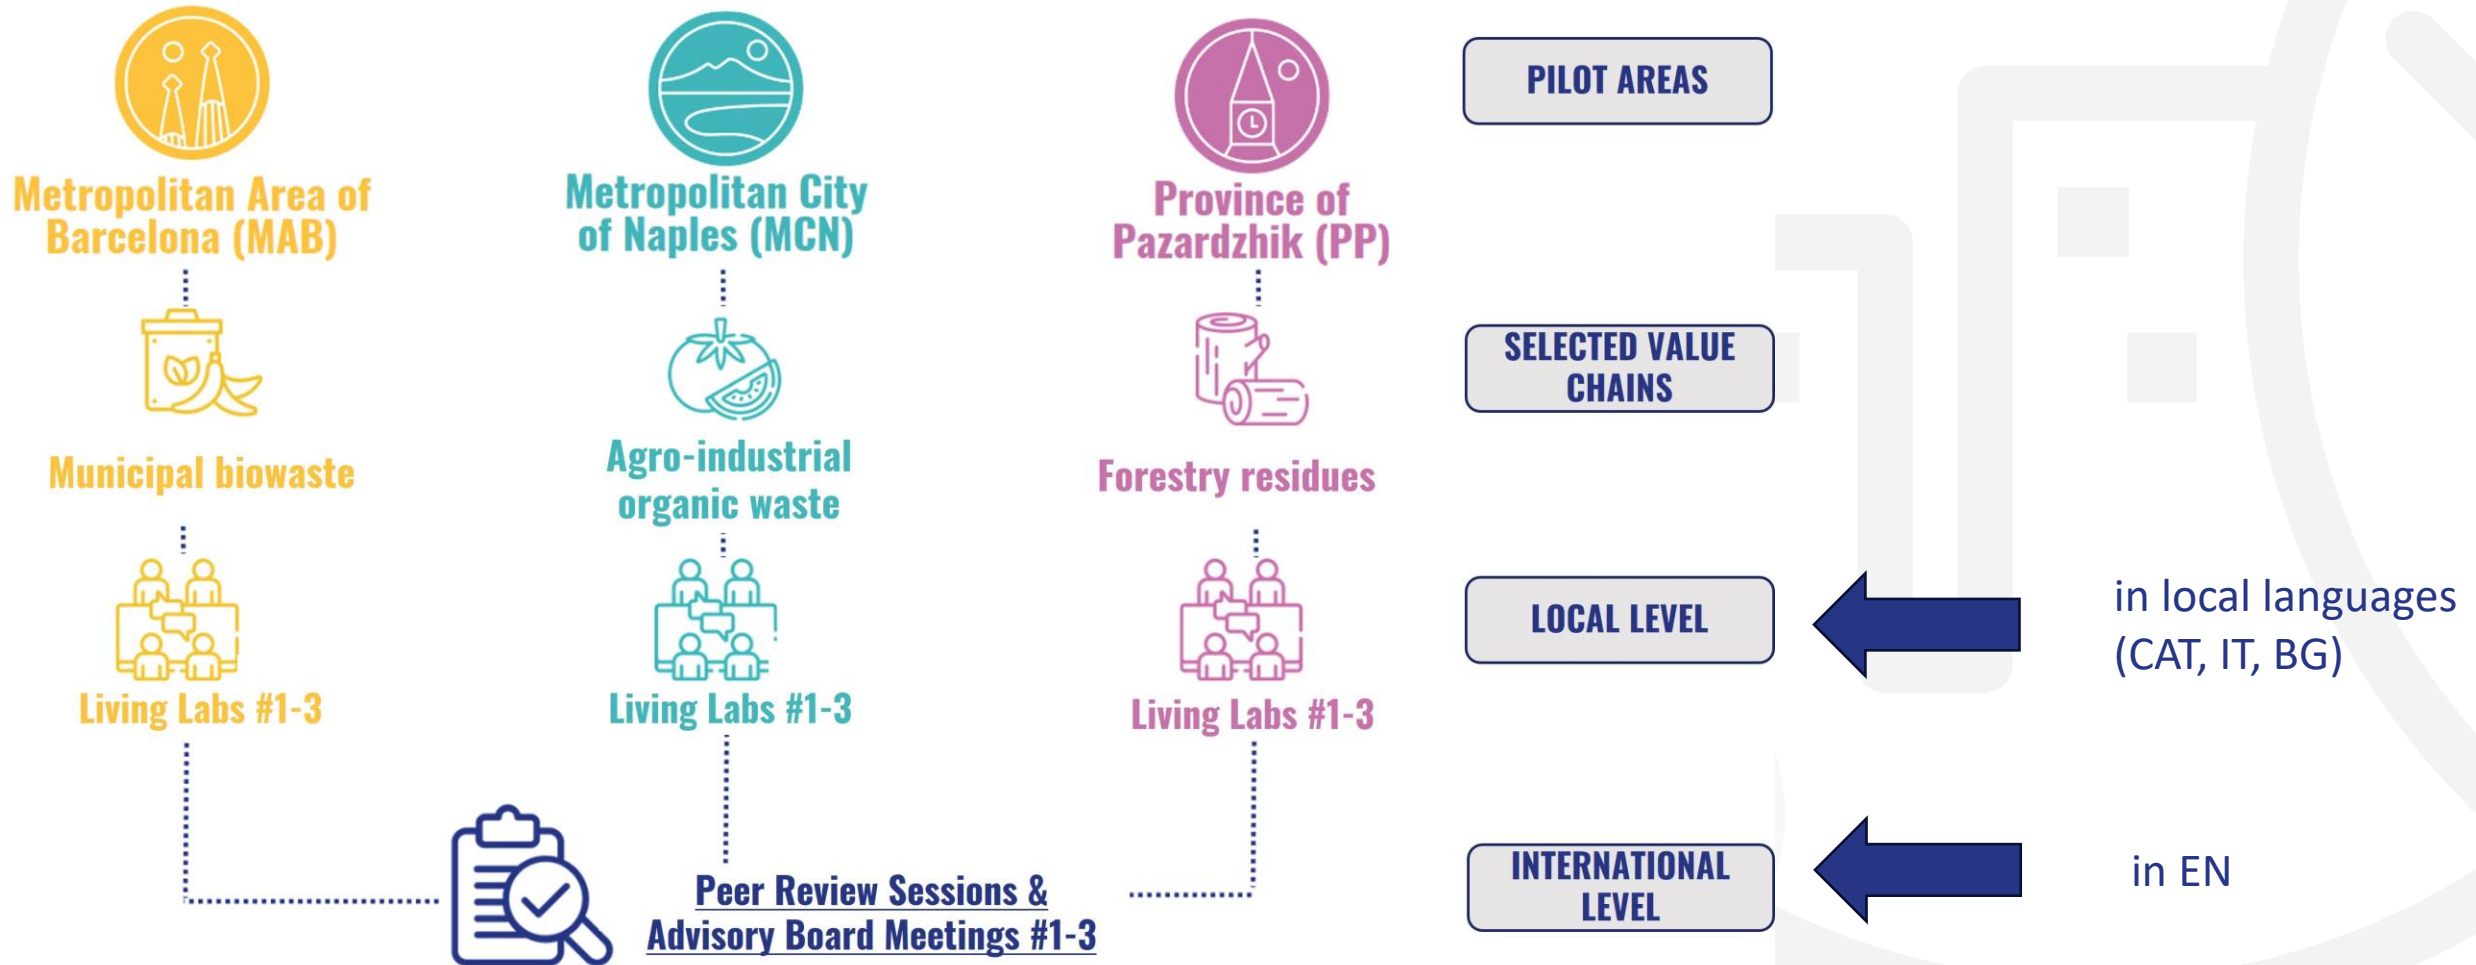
Metropolitan Area of Barcelona (MAB)

Metropolitan City of Naples (MCN)

Province of Pazardzhik (PP)

PILOT AREAS

Municipal biowaste

Agro-industrial organic waste

Forestry residues

SELECTED VALUE CHAINS

Living Labs #1-3

Living Labs #1-3

Living Labs #1-3

LOCAL LEVEL

in local languages (CAT, IT, BG)

Peer Review Sessions & Advisory Board Meetings #1-3

INTERNATIONAL LEVEL

in EN